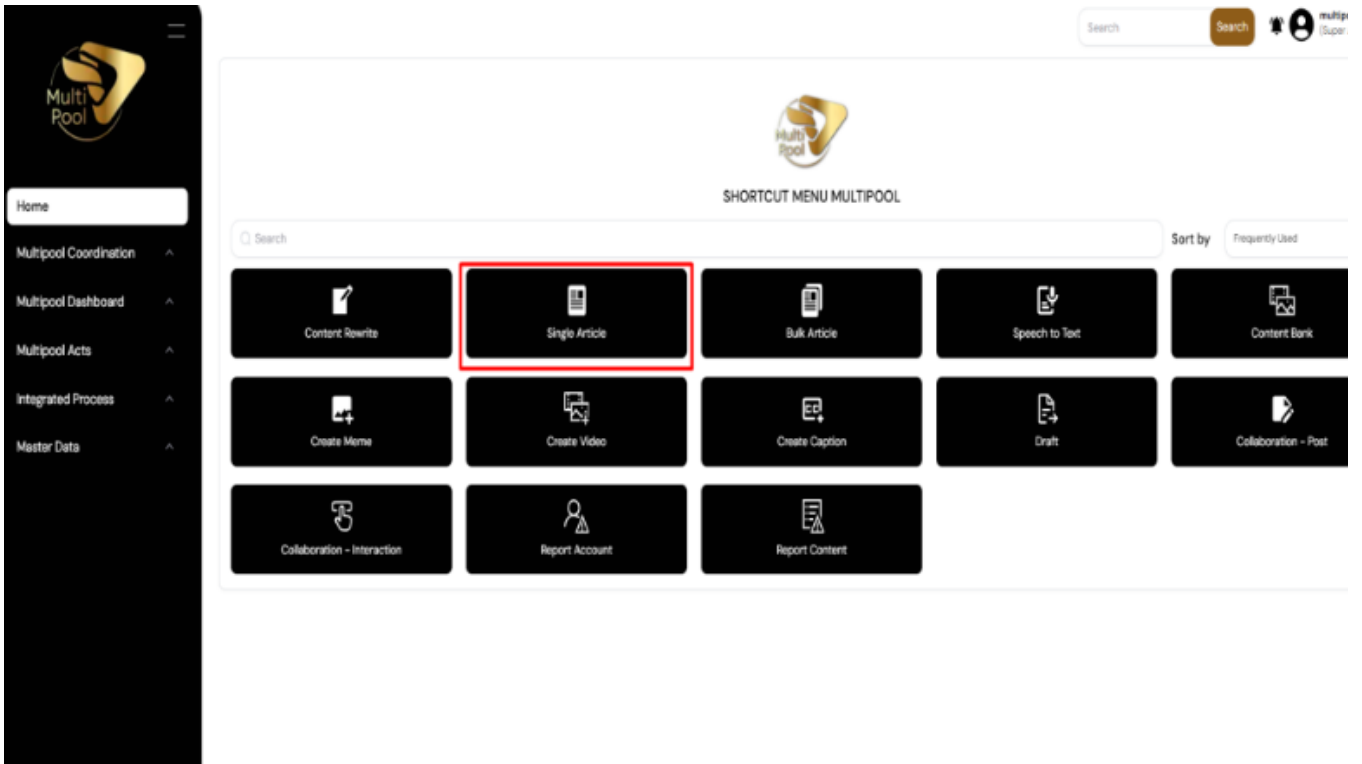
Multi Pool

Home

Multipool Coordination

Multipool Dashboard

Multipool Acts

Integrated Process

Master Data

Search

Search

multip
(Super

Multi Pool

SHORTCUT MENU MULTIPOOL

Search

Sort by

Frequently Used

Content Rewrite

Single Article

Bulk Article

Speech to Text

Content Bank

Create Meme

Create Video

Create Caption

Draft

Collaboration - Post

Collaboration - Interaction

Report Account

Report Content